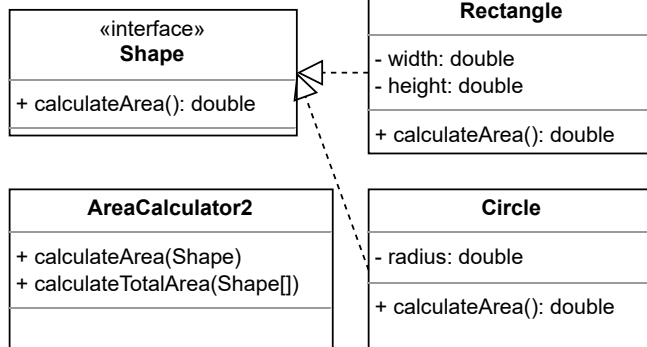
«interface»
**Shape**

+ calculateArea(): double

**Rectangle**

- width: double
- height: double

+ calculateArea(): double

**AreaCalculator2**

+ calculateArea(Shape)
+ calculateTotalArea(Shape[])

**Circle**

- radius: double

+ calculateArea(): double